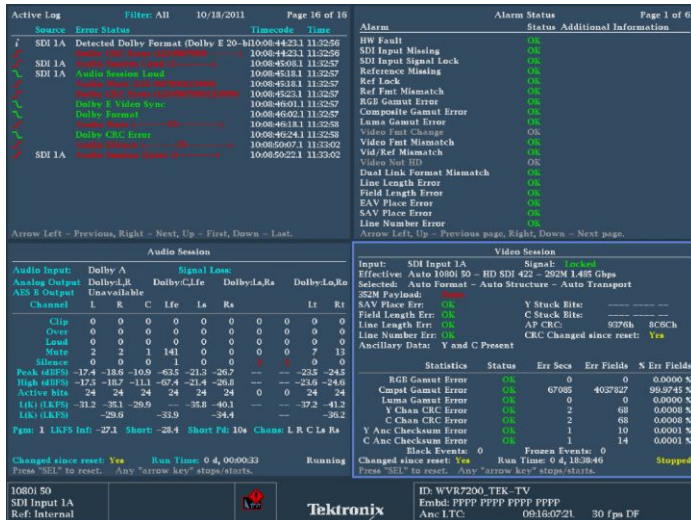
Active Log Filter: All 10/18/2011 Page 16 of 16

| Source | Error Status | Timecode | Time |
|---|---|---|---|
| SDI 1A | Detected Dolby Format (Dolby E 20-bit) | 10:08:44:23.1 | 11:32:56 |
| | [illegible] | 10:08:44:23.1 | 11:32:56 |
| SDI 1A | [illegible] | 10:08:45:08.1 | 11:32:57 |
| SDI 1A | Audio Session Loud | 10:08:45:18.1 | 11:32:57 |
| | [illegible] | 10:08:45:18.1 | 11:32:57 |
| | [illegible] | 10:08:45:23.1 | 11:32:57 |
| | Dolby E Video Sync | 10:08:46:01.1 | 11:32:57 |
| | Dolby Format | 10:08:46:02.1 | 11:32:57 |
| | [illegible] | 10:08:46:18.1 | 11:32:58 |
| | Dolby CRC Error | 10:08:46:24.1 | 11:32:58 |
| | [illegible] | 10:08:50:07.1 | 11:33:02 |
| SDI 1A | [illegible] | 10:08:50:22.1 | 11:33:02 |

Arrow Left – Previous, Right – Next, Up – First, Down – Last.

Alarm Status Page 1 of 6

| Alarm | Status | Additional Information |
|---|---|---|
| HW Fault | OK | |
| SDI Input Missing | OK | |
| SDI Input Signal Lock | OK | |
| Reference Missing | OK | |
| Ref Lock | OK | |
| Ref Fmt Mismatch | OK | |
| RGB Gamut Error | OK | |
| Composite Gamut Error | OK | |
| Luma Gamut Error | OK | |
| Video Fmt Change | OK | |
| Video Fmt Mismatch | OK | |
| Vid/Ref Mismatch | OK | |
| Video Not HD | OK | |
| Dual Link Format Mismatch | OK | |
| Line Length Error | OK | |
| Field Length Error | OK | |
| EAV Place Error | OK | |
| SAV Place Error | OK | |
| Line Number Error | OK | |

Arrow Left, Up – Previous page, Right, Down – Next page.

Audio Session

Audio Input: Dolby A Signal Loss:
Analog Output Dolby:L,R Dolby:C,Lfe Dolby:Ls,Rs Dolby:Lo,Ro
AES B Output Unavailable

| Channel | L | R | C | Lfe | Ls | Rs | | Lt | Rt |
|---|---|---|---|---|---|---|---|---|---|
| Clip | 0 | 0 | 0 | 0 | 0 | 0 | 0 | 0 | 0 |
| Over | 0 | 0 | 0 | 0 | 0 | 0 | 0 | 0 | 0 |
| Loud | 0 | 0 | 0 | 0 | 0 | 0 | 0 | 0 | 0 |
| Mute | 2 | 2 | 1 | 141 | 0 | 0 | 0 | 7 | 13 |
| Silence | 0 | 0 | 0 | 1 | 0 | 0 | 0 | 0 | 0 |
| Peak (dBFS) | -17.4 | -18.6 | -10.9 | -63.5 | -21.3 | -26.7 | --- | -23.5 | -24.5 |
| High (dBFS) | -17.5 | -18.7 | -11.1 | -67.4 | -21.4 | -26.8 | --- | -23.6 | -24.6 |
| Active bits | 24 | 24 | 24 | 24 | 24 | 24 | 0 | 24 | 24 |
| L(K) (LKFS) | -31.2 | -35.1 | -29.9 | --- | -35.8 | -40.1 | --- | -37.2 | -41.2 |
| L(K) (LKFS) | | -29.6 | | -33.9 | | -34.4 | | | -36.2 |

Pgm: 1 LKFS Inf: -27.1 Short: -28.4 Short Pd: 10s Chans: L R C Ls Rs

Changed since reset: Yes Run Time: 0 d, 00:00:33 Running
Press "SEL" to reset. Any "arrow key" stops/starts.

Video Session

Input: SDI Input 1A Signal: Locked
Effective: Auto 1080i 50 – HD SDI 422 – 292M 1.485 Gbps
Selected: Auto Format – Auto Structure – Auto Transport
352M Payload: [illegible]
SAV Place Err: OK Y Stuck Bits: ---- ---- --
Field Length Err: OK C Stuck Bits: ---- ---- --
Line Length Err: OK AP CRC: 9376h 8C6Ch
Line Number Err: OK CRC Changed since reset: Yes
Ancillary Data: Y and C Present

| Statistics | Status | Err Secs | Err Fields | % Err Fields |
|---|---|---|---|---|
| RGB Gamut Error | OK | 0 | 0 | 0.0000 % |
| Cmpst Gamut Error | OK | 67085 | 4037827 | 99.9745 % |
| Luma Gamut Error | OK | 0 | 0 | 0.0000 % |
| Y Chan CRC Error | OK | 2 | 68 | 0.0008 % |
| C Chan CRC Error | OK | 2 | 68 | 0.0008 % |
| Y Anc Checksum Error | OK | 1 | 10 | 0.0001 % |
| C Anc Checksum Error | OK | 1 | 14 | 0.0001 % |

Black Events: 0 Frozen Events: 0
Changed since reset: Yes Run Time: 0 d, 18:38:46 Stopped
Press "SEL" to reset. Any "arrow key" stops/starts.

1080i 50
SDI Input 1A
Ref: Internal

Tektronix

ID: WVR7200_TEK–TV
Embd: PPPP PPPP PPPP PPPP
Anc LTC: 09:16:07:21 30 fps DF